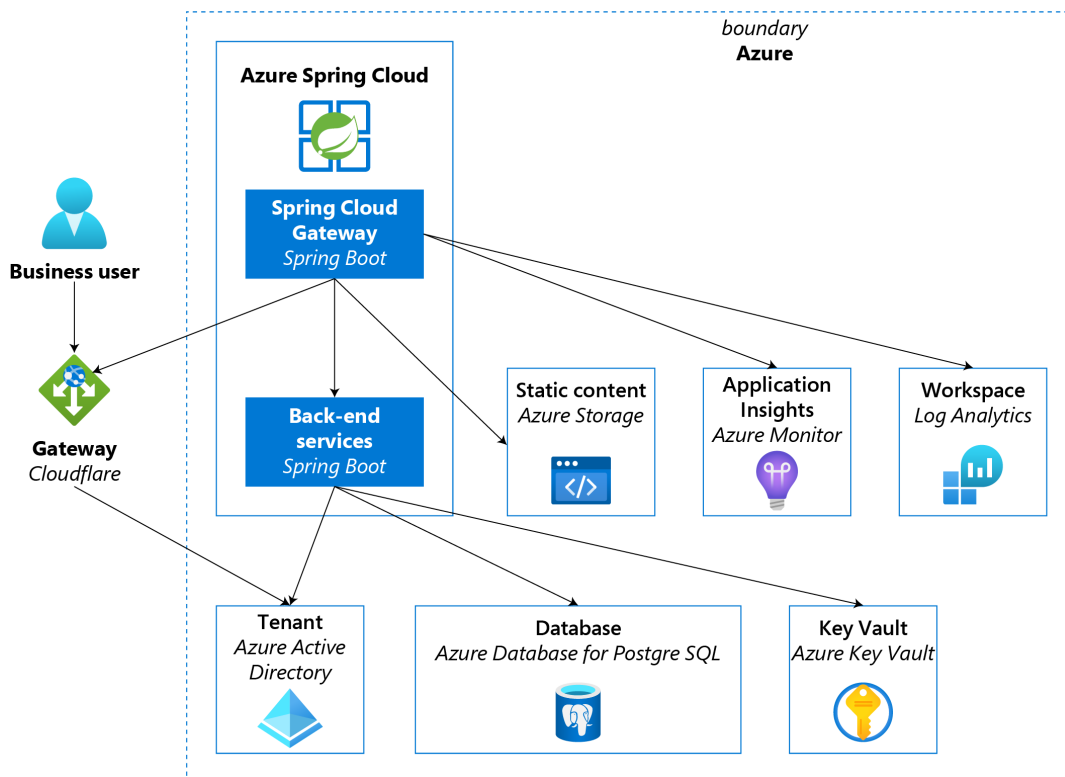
boundary
Azure

Azure Spring Cloud

Spring Cloud Gateway
Spring Boot

Business user

Gateway
Cloudflare

Back-end services
Spring Boot

Static content
Azure Storage

Application Insights
Azure Monitor

Workspace
Log Analytics

Tenant
Azure Active Directory

Database
Azure Database for Postgre SQL

Key Vault
Azure Key Vault